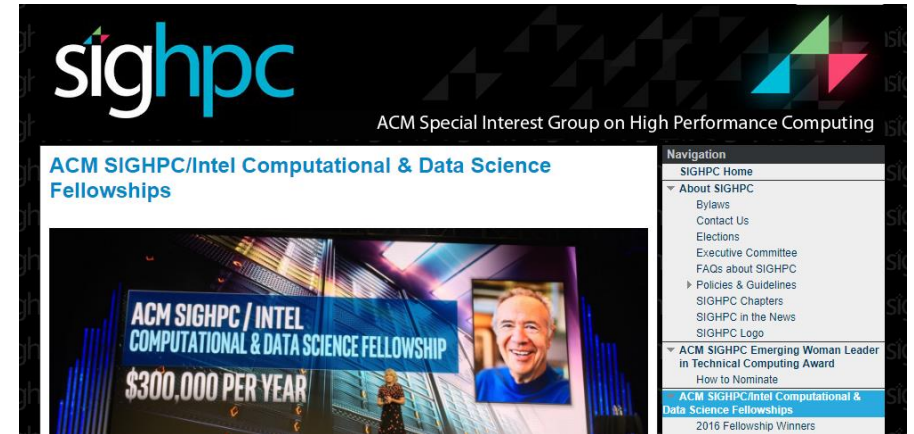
sighpc

ACM Special Interest Group on High Performance Computing

ACM SIGHPC/Intel Computational & Data Science Fellowships

ACM SIGHPC / INTEL
COMPUTATIONAL & DATA SCIENCE FELLOWSHIP
$300,000 PER YEAR

Navigation
SIGHPC Home
About SIGHPC
Bylaws
Contact Us
Elections
Executive Committee
FAQs about SIGHPC
Policies & Guidelines
SIGHPC Chapters
SIGHPC in the News
SIGHPC Logo
ACM SIGHPC Emerging Woman Leader in Technical Computing Award
How to Nominate
ACM SIGHPC/Intel Computational & Data Science Fellowships
2016 Fellowship Winners